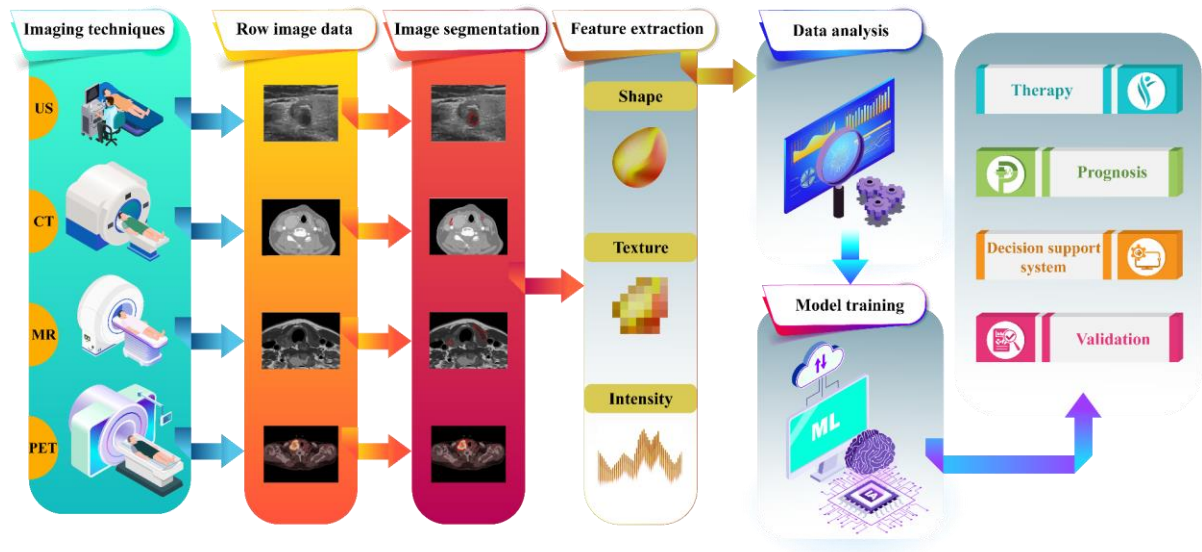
Imaging techniques

US

CT

MR

PET

Row image data

Image segmentation

Feature extraction

Shape

Texture

Intensity

Data analysis

Model training

ML

Therapy

Prognosis

Decision support system

Validation